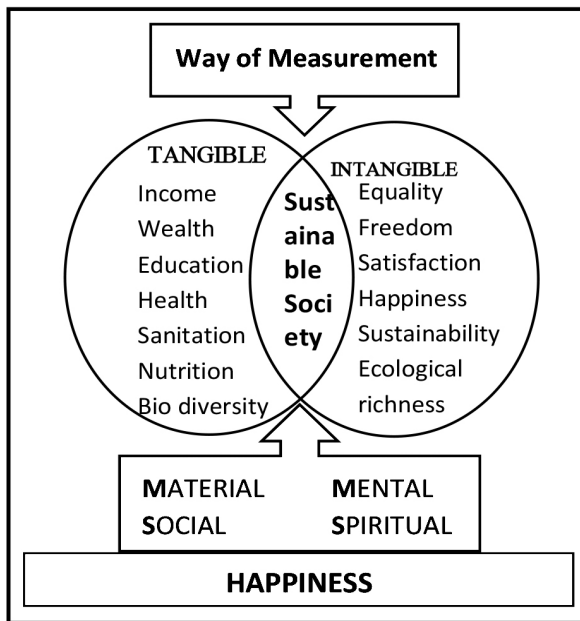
Way of Measurement

TANGIBLE
Income
Wealth
Education
Health
Sanitation
Nutrition
Bio diversity

Sust aina ble Soci ety

INTANGIBLE
Equality
Freedom
Satisfaction
Happiness
Sustainability
Ecological richness

MATERIAL
SOCIAL

MENTAL
SPIRITUAL

HAPPINESS